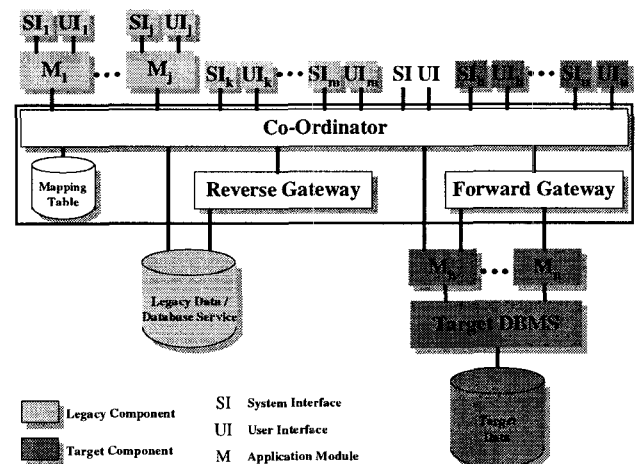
$SI_1$ $UI_1$

$M_1$ ... $M_j$

$SI_j$ $UI_j$

$SI_k$ $UI_k$ ... $SI_m$ $UI_m$ SI UI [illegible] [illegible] ... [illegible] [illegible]

Co-Ordinator

Mapping Table

Reverse Gateway

Forward Gateway

Legacy Data / Database Service

$M_p$ ... $M_n$

Target DBMS

Target Data

Legacy Component

Target Component

SI System Interface

UI User Interface

M Application Module